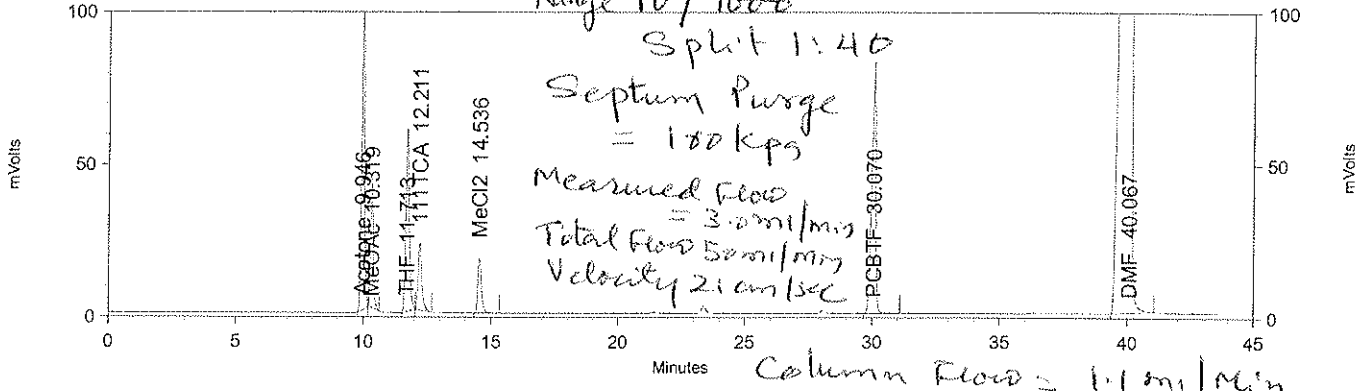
Range 10 / 1000
Split 1:40
Septum Purge = 180 Kpg
Measured Flow = 3.0ml/min
Total Flow 50ml/min
Velocity 21cm/sec

100
50
0
mVolts

Acetone 9.946
MeOAc 10.319
THF 11.743
111TCA 12.211
MeCl2 14.536
PCBTF 30.070
DMF 40.067

0
5
10
15
20
25
30
35
40
45
Minutes

100
50
0
mVolts

Column Flow = 1.1 ml/Min